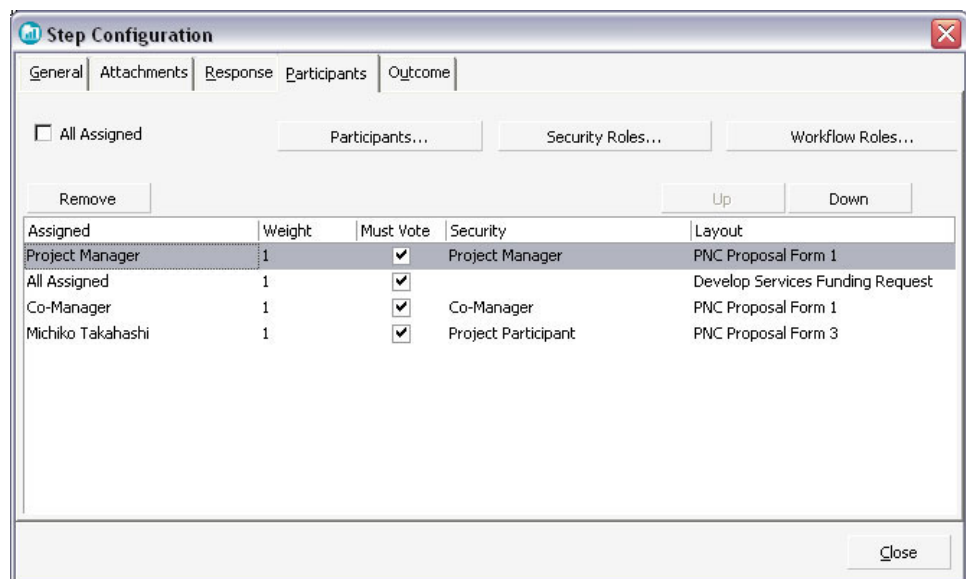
Step Configuration

General Attachments Response Participants Outcome

All Assigned

Participants...

Security Roles...

Workflow Roles...

Remove

Up

Down

| Assigned | Weight | Must Vote | Security | Layout |
|---|---|---|---|---|
| Project Manager | 1 | ✔ | Project Manager | PNC Proposal Form 1 |
| All Assigned | 1 | ✔ | | Develop Services Funding Request |
| Co-Manager | 1 | ✔ | Co-Manager | PNC Proposal Form 1 |
| Michiko Takahashi | 1 | ✔ | Project Participant | PNC Proposal Form 3 |

Close